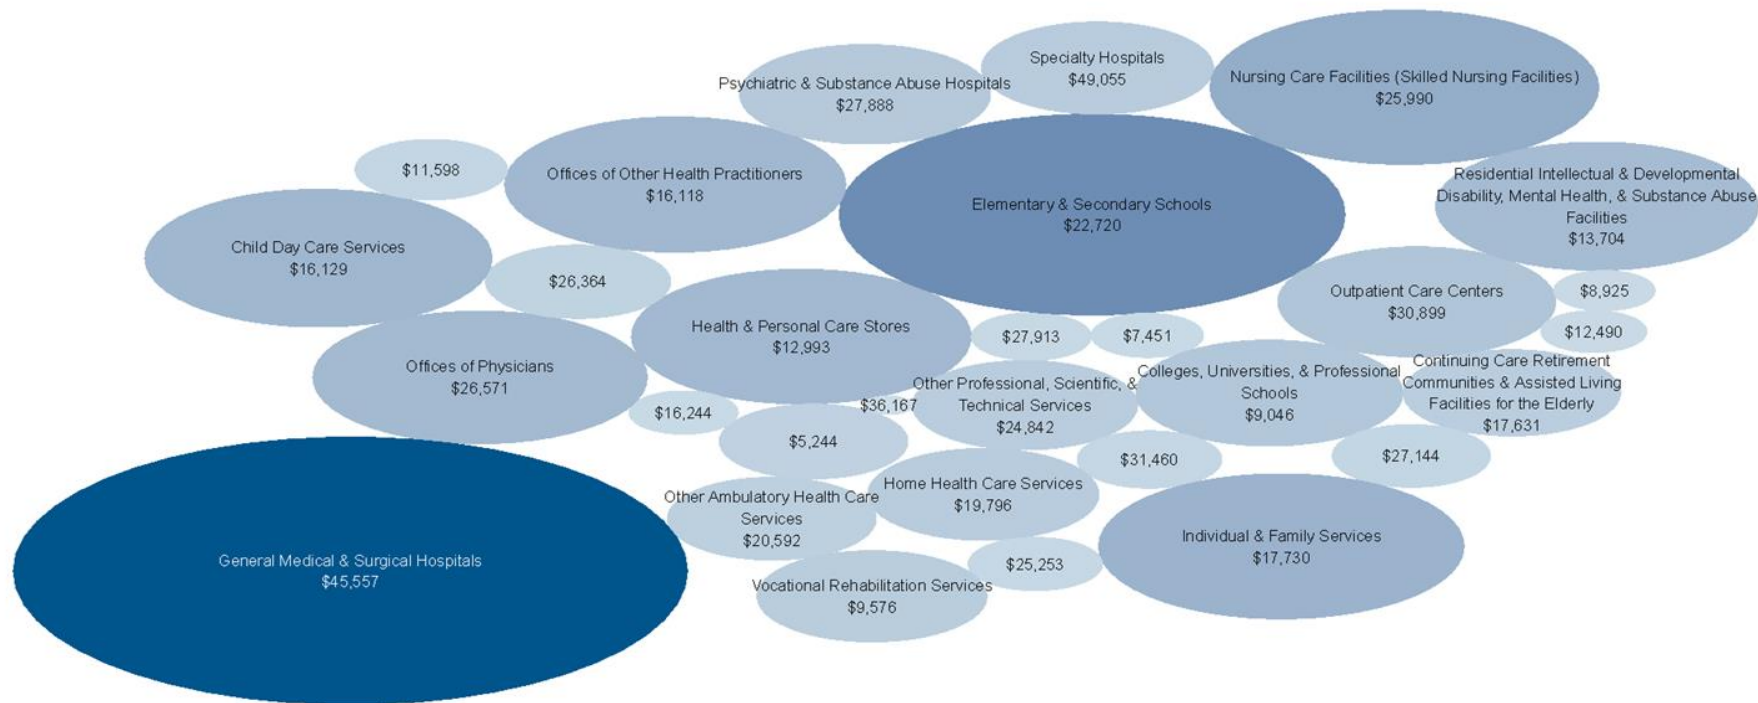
Psychiatric & Substance Abuse Hospitals
$27,888

Specialty Hospitals
$49,055

Nursing Care Facilities (Skilled Nursing Facilities)
$25,990

$11,598

Offices of Other Health Practitioners
$16,118

Elementary & Secondary Schools
$22,720

Residential Intellectual & Developmental Disability, Mental Health, & Substance Abuse Facilities
$13,704

Child Day Care Services
$16,129

$26,364

Outpatient Care Centers
$30,899

$8,925

Health & Personal Care Stores
$12,993

$27,913

$7,451

$12,490

Offices of Physicians
$26,571

Other Professional, Scientific, & Technical Services
$24,842

$36,167

Colleges, Universities, & Professional Schools
$9,046

Continuing Care Retirement Communities & Assisted Living Facilities for the Elderly
$17,631

$16,244

$5,244

$31,460

$27,144

Other Ambulatory Health Care Services
$20,592

Home Health Care Services
$19,796

General Medical & Surgical Hospitals
$45,557

Individual & Family Services
$17,730

$25,253

Vocational Rehabilitation Services
$9,576